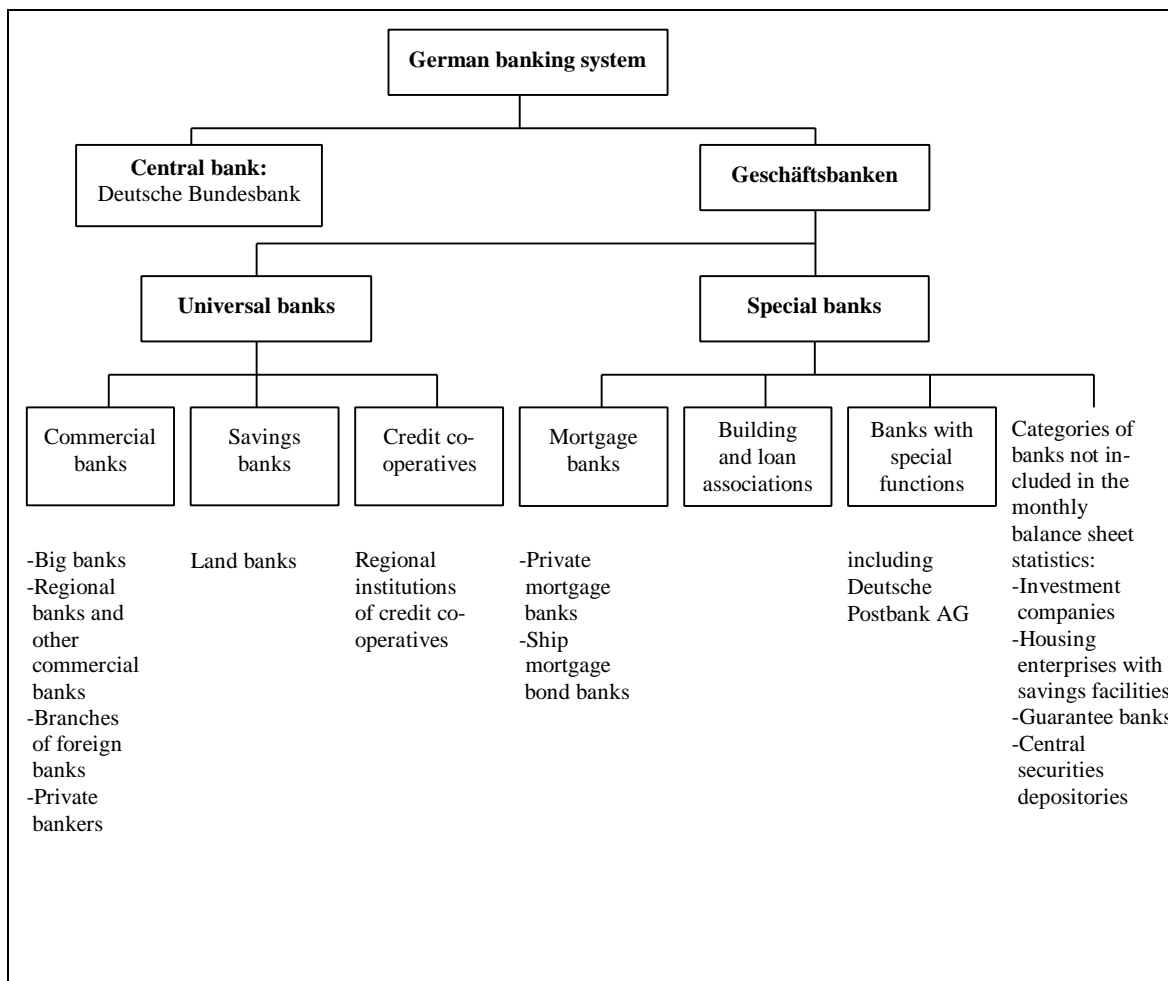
German banking system

Central bank:
Deutsche Bundesbank

Geschäftsbanken

Universal banks

Special banks

Commercial banks

Savings banks

Credit co-operatives

Mortgage banks

Building and loan associations

Banks with special functions

Categories of banks not included in the monthly balance sheet statistics:
-Investment companies
-Housing enterprises with savings facilities
-Guarantee banks
-Central securities depositories

-Big banks
-Regional banks and other commercial banks
-Branches of foreign banks
-Private bankers

Land banks

Regional institutions of credit co-operatives

-Private mortgage banks
-Ship mortgage bond banks

including Deutsche Postbank AG